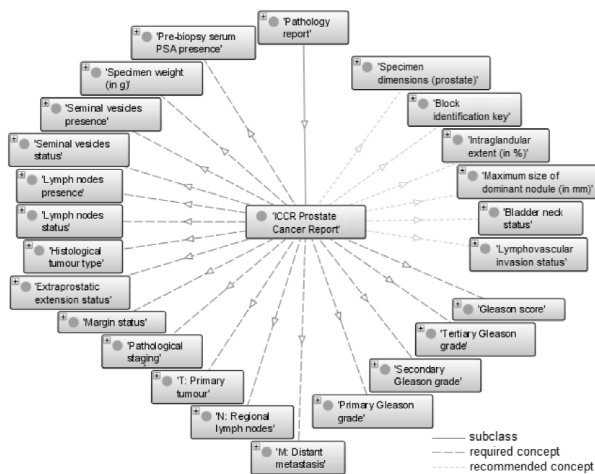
'Pathology report'

'Pre-biopsy serum PSA presence'

'Specimen weight (in g)'

'Seminal vesicles presence'

'Seminal vesicles status'

'Lymph nodes presence'

'Lymph nodes status'

'Histological tumour type'

'Extraprostatic extension status'

'Margin status'

'Pathological staging'

'T: Primary tumour'

'N: Regional lymph nodes'

'M: Distant metastasis'

'Primary Gleason grade'

'Secondary Gleason grade'

'Tertiary Gleason grade'

'Gleason score'

'Lymphovascular invasion status'

'Bladder neck status'

'Maximum size of dominant nodule (in mm)'

'Intraglandular extent (in %)'

'Block identification key'

'Specimen dimensions (prostate)'

'ICCR Prostate Cancer Report'

subclass
required concept
recommended concept